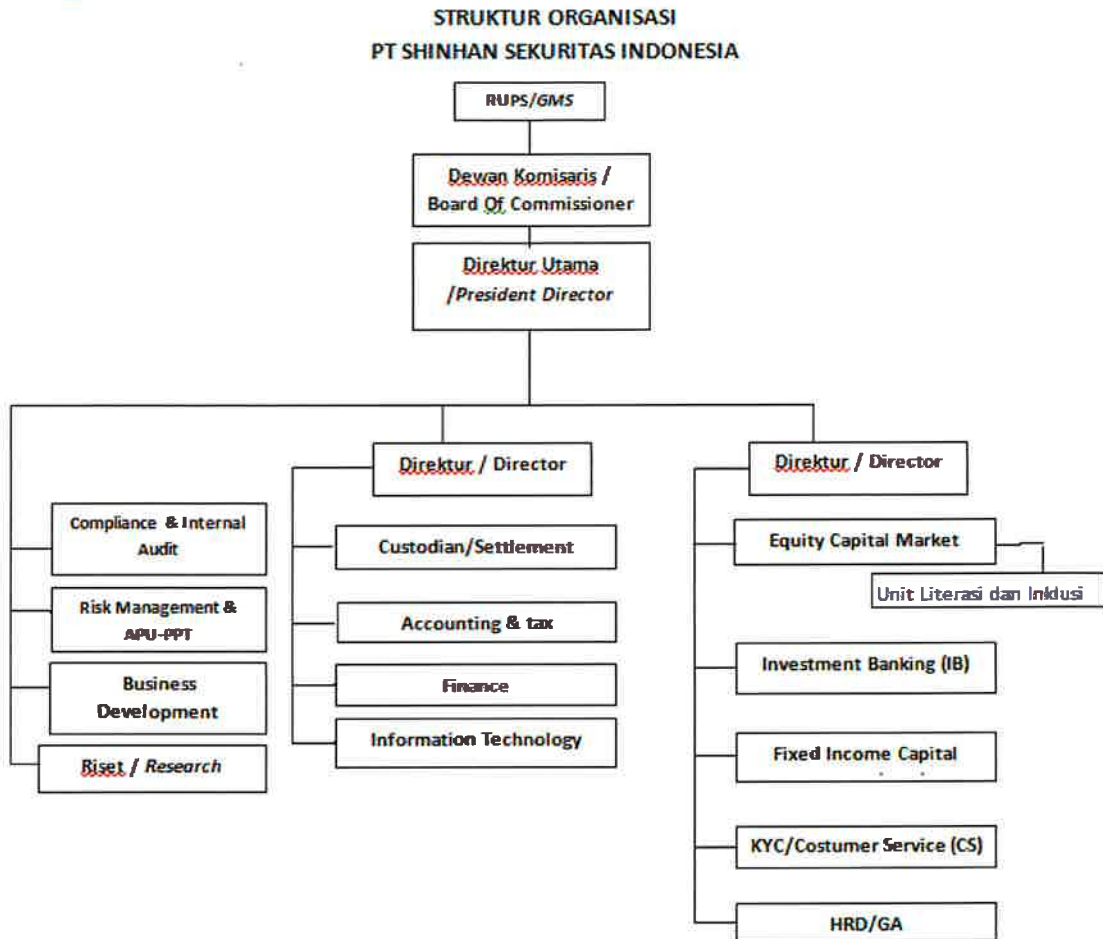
STRUKTUR ORGANISASI
PT SHINHAN SEKURITAS INDONESIA

RUPS/GMS

Dewan Komisaris / Board Of Commissioner

Direktur Utama /President Director

Compliance & Internal Audit

Risk Management & APU-PPT

Business Development

Riset / Research

Direktur / Director

Custodian/Settlement

Accounting & tax

Finance

Information Technology

Direktur / Director

Equity Capital Market

Unit Literasi dan Inklusi

Investment Banking (IB)

Fixed Income Capital

KYC/Costumer Service (CS)

HRD/GA